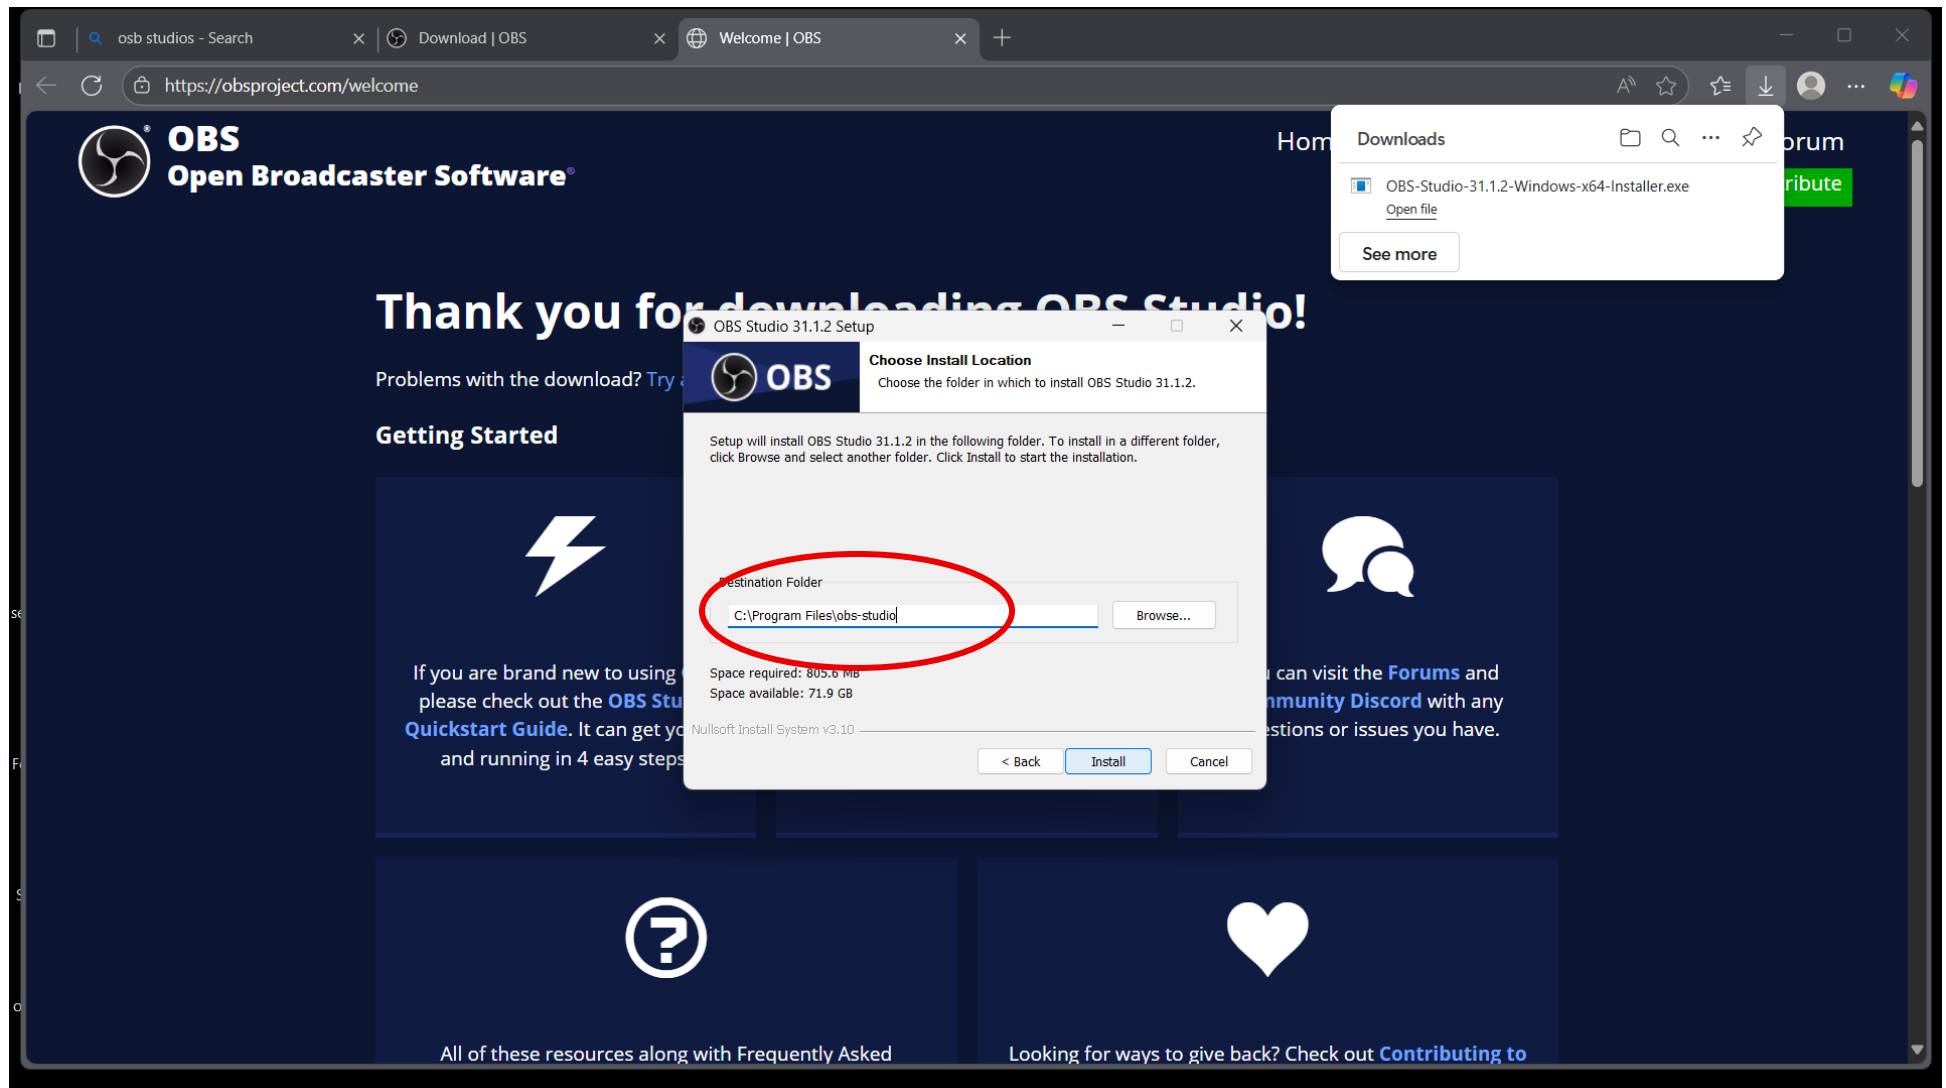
osb studios - Search
Download | OBS
Welcome | OBS

https://obsproject.com/welcome

OBS
Open Broadcaster Software®

Hom
orum
ribute

Downloads
OBS-Studio-31.1.2-Windows-x64-Installer.exe
Open file
See more

Thank you for downloading OBS Studio!

Problems with the download? Try

Getting Started

If you are brand new to using please check out the OBS Stu Quickstart Guide. It can get yo and running in 4 easy steps

can visit the Forums and nmunity Discord with any estions or issues you have.

All of these resources along with Frequently Asked

Looking for ways to give back? Check out Contributing to

OBS Studio 31.1.2 Setup
OBS
Choose Install Location
Choose the folder in which to install OBS Studio 31.1.2.

Setup will install OBS Studio 31.1.2 in the following folder. To install in a different folder, click Browse and select another folder. Click Install to start the installation.

estination Folder
C:\Program Files\obs-studio
Browse...

Space required: 805.6 MB
Space available: 71.9 GB

Nullsoft Install System v3.10
< Back
Install
Cancel